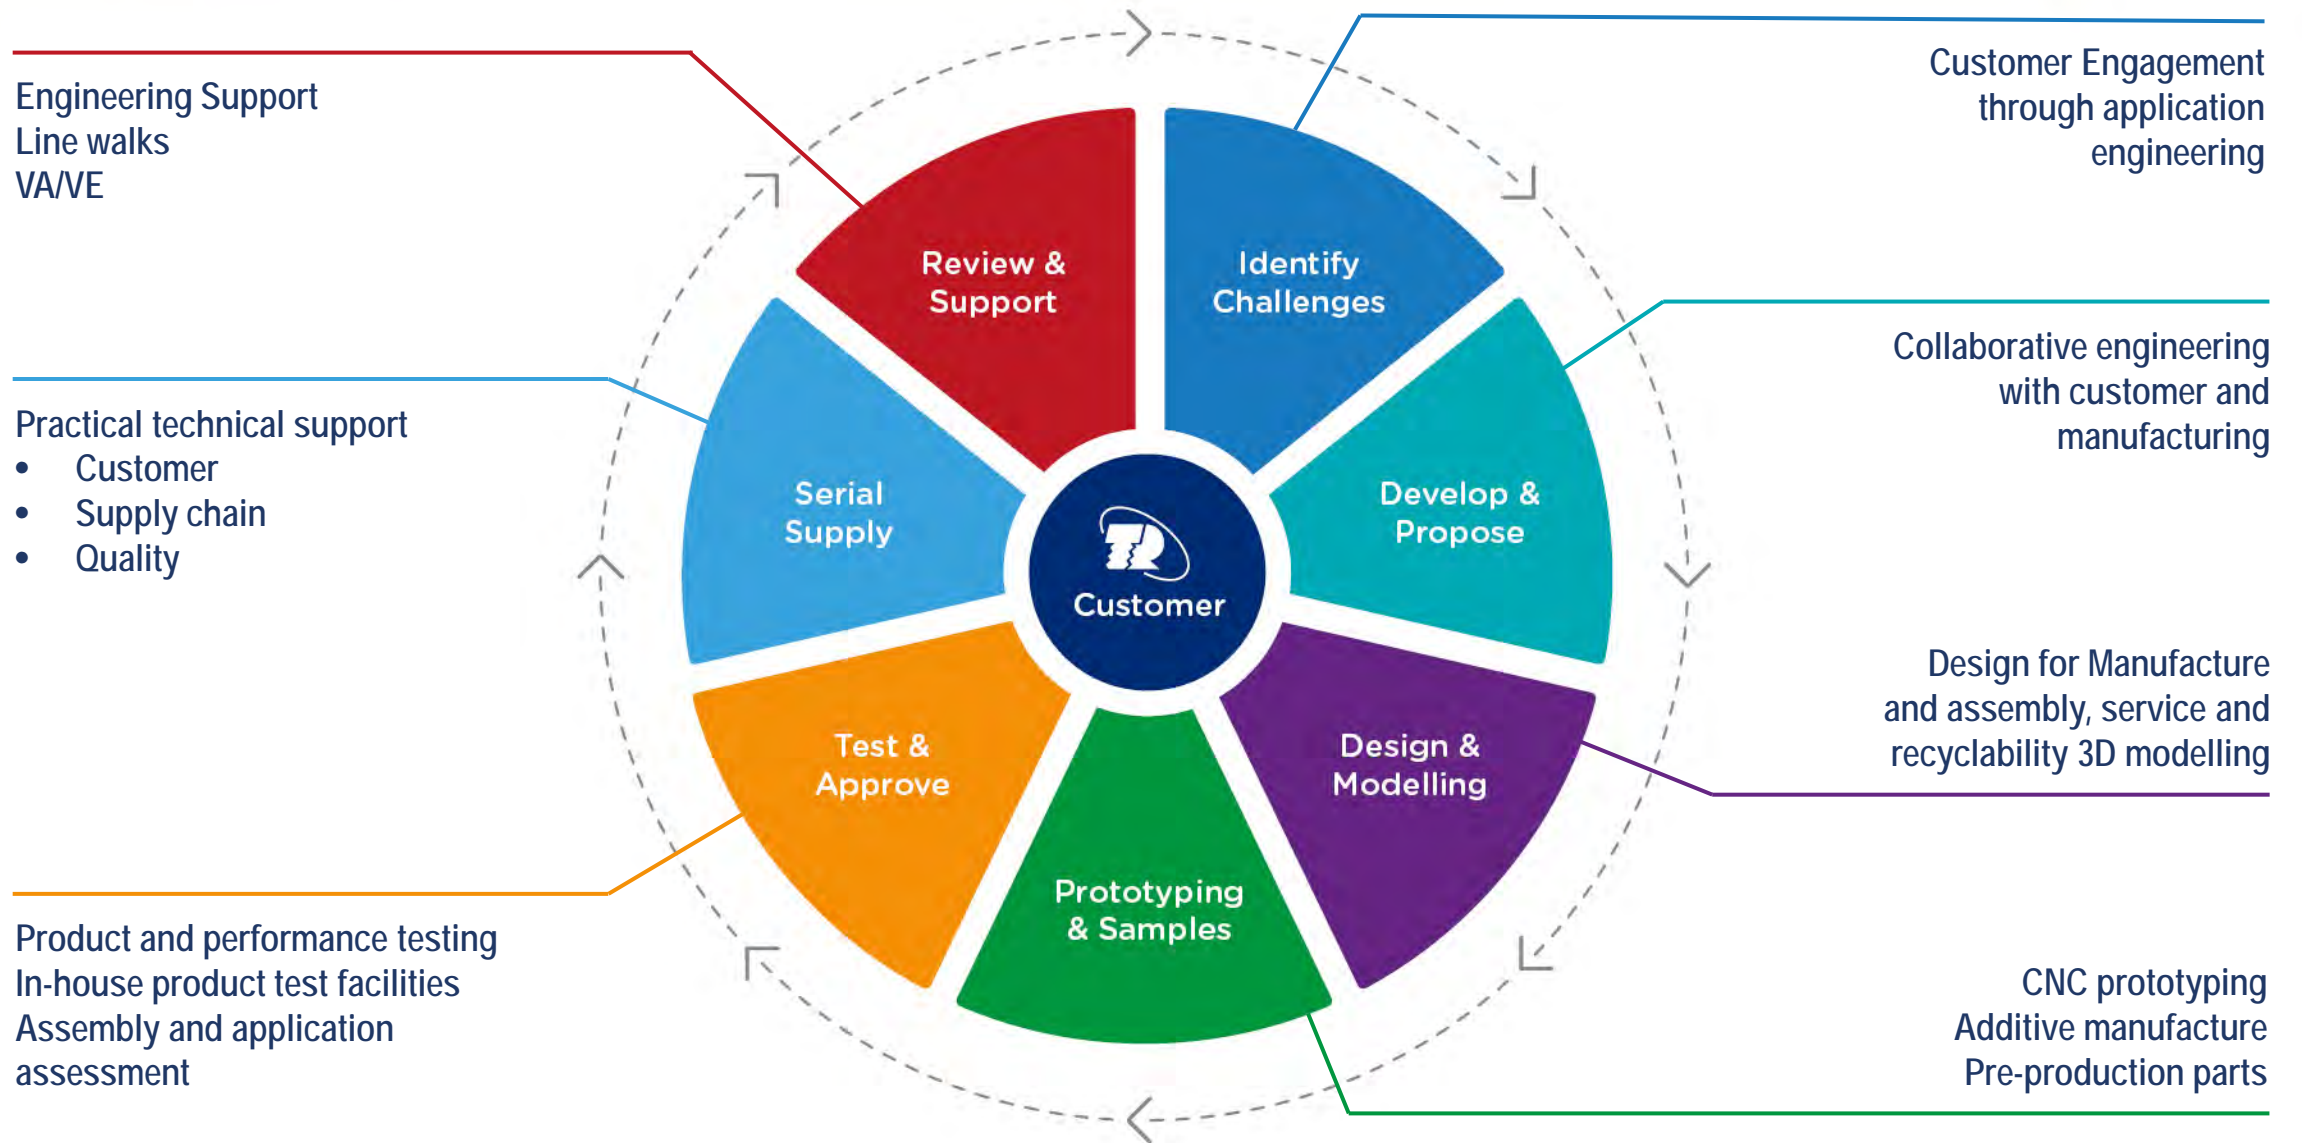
Engineering Support
Line walks
VA/VE

Customer Engagement through application engineering

Review & Support

Identify Challenges

Practical technical support
• Customer
• Supply chain
• Quality

Collaborative engineering with customer and manufacturing

Serial Supply

Customer

Develop & Propose

Design for Manufacture and assembly, service and recyclability 3D modelling

Test & Approve

Design & Modelling

Prototyping & Samples

Product and performance testing
In-house product test facilities
Assembly and application assessment

CNC prototyping
Additive manufacture
Pre-production parts